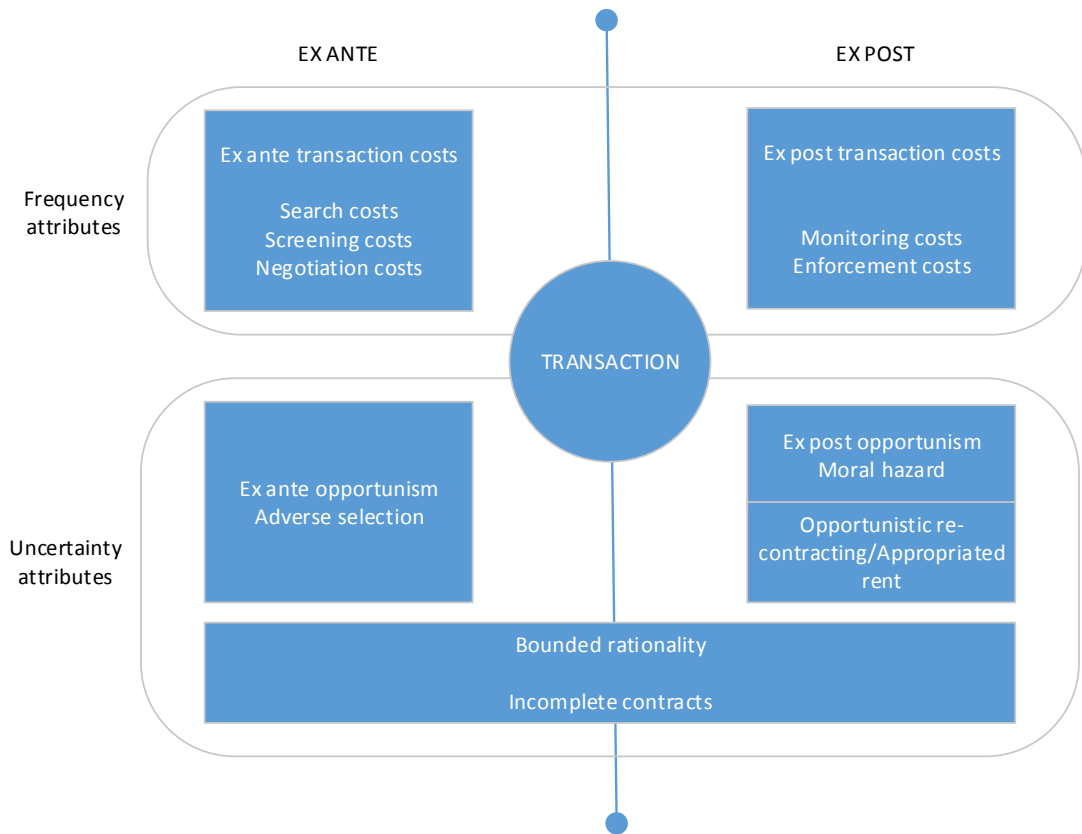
EX ANTE

EX POST

Frequency attributes

Ex ante transaction costs

Search costs
Screening costs
Negotiation costs

Ex post transaction costs

Monitoring costs
Enforcement costs

TRANSACTION

Uncertainty attributes

Ex ante opportunism
Adverse selection

Ex post opportunism
Moral hazard

Opportunistic re-contracting/Appropriated rent

Bounded rationality

Incomplete contracts